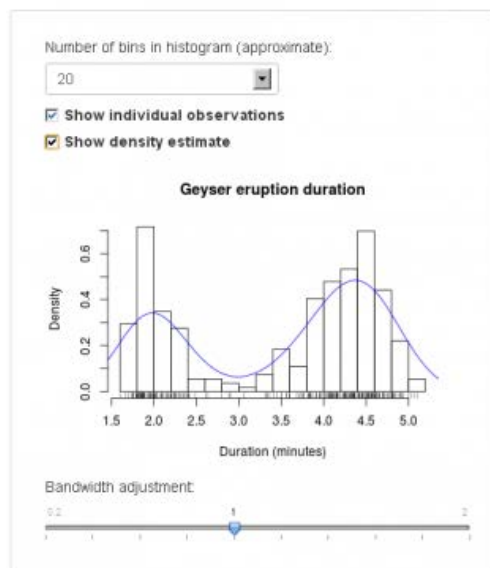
Number of bins in histogram (approximate):

20

Show individual observations

Show density estimate

Geyser eruption duration

Density

0.0

0.2

0.4

0.6

1.5

2.0

2.5

3.0

3.5

4.0

4.5

5.0

Duration (minutes)

Bandwidth adjustment:

0.2

1

2